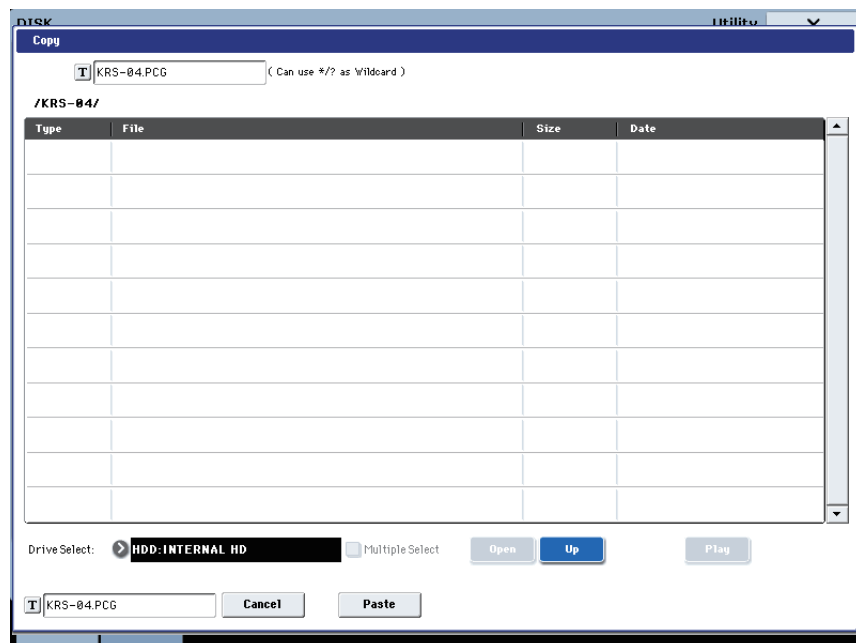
DISK

Utility

Copy

T KRS-04.PCG ( Can use */? as Wildcard )

/KRS-04/

| Type | File | Size | Date |
|---|---|---|---|
| | | | |

Drive Select: HDD:INTERNAL HD Multiple Select Open Up Play

T KRS-04.PCG Cancel Paste